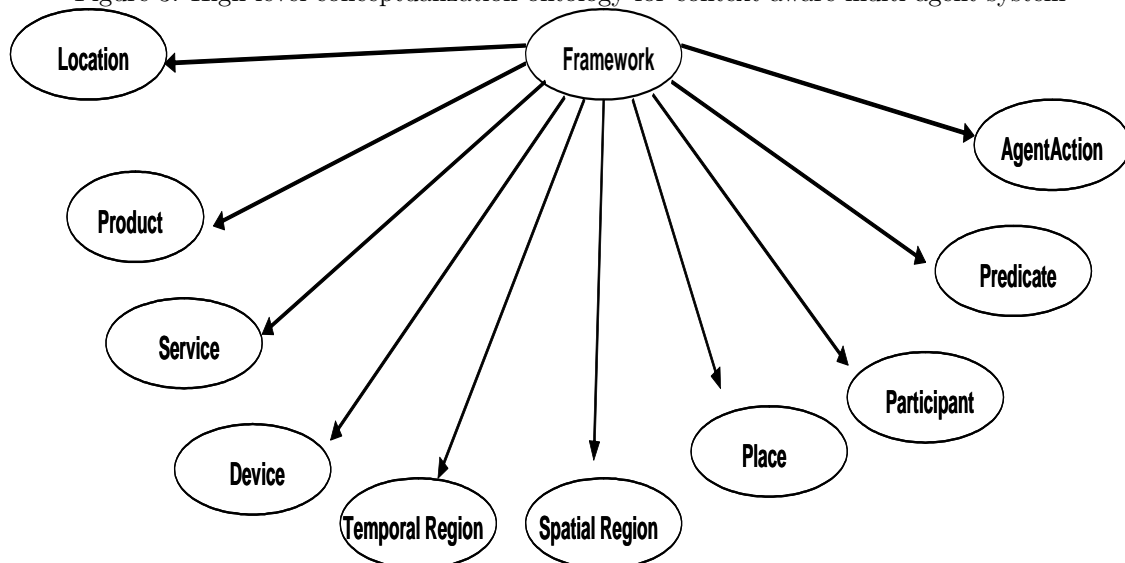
Figure 3: High level conceptualization ontology for context-aware multi-agent system

Framework

Location

AgentAction

Product

Predicate

Service

Participant

Device

Place

Temporal Region

Spatial Region